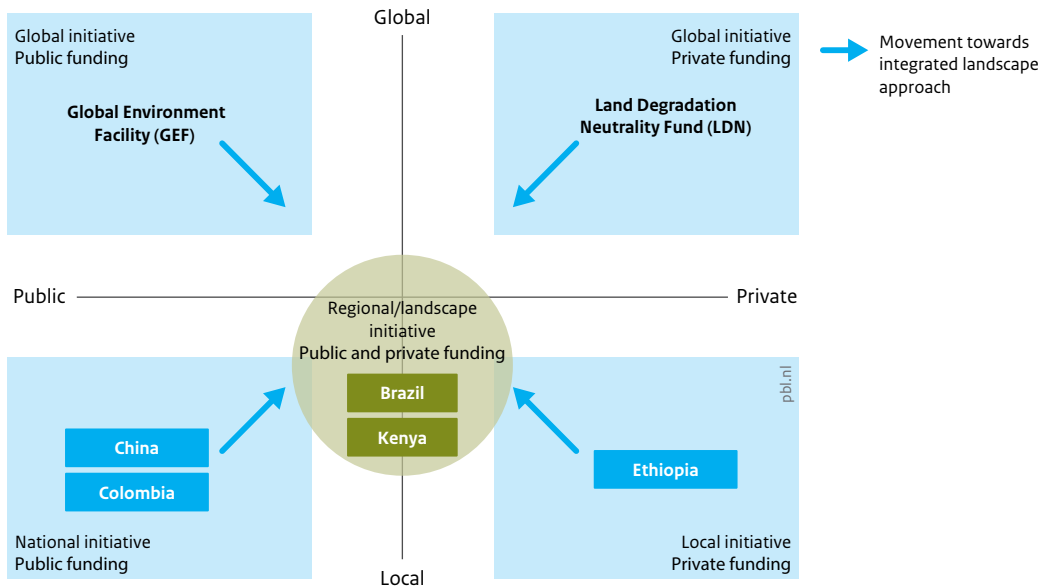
Global

Global initiative
Public funding

Global Environment Facility (GEF)

Global initiative
Private funding

Land Degradation Neutrality Fund (LDN)

Movement towards integrated landscape approach

Public

Private

Regional/landscape initiative
Public and private funding

Brazil

Kenya

pbl.nl

China

Colombia

Ethiopia

National initiative
Public funding

Local initiative
Private funding

Local